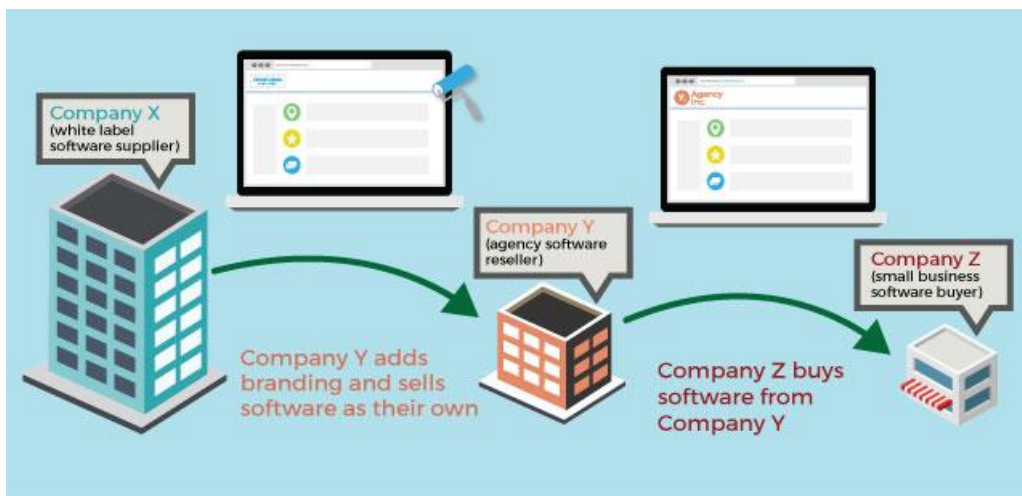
Company X
(white label software supplier)

Agency Inc.

Company Y
(agency software reseller)

Company Z
(small business software buyer)

Company Y adds branding and sells software as their own

Company Z buys software from Company Y